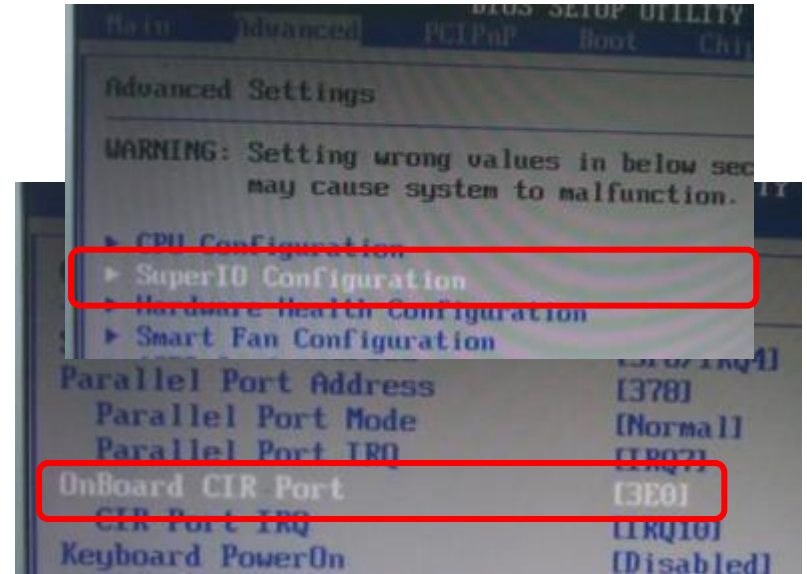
Main Advanced PCIPnP Boot Chi

BIOS SETUP UTILITY

Advanced Settings

WARNING: Setting wrong values in below sec may cause system to malfunction.

▶ CPU Configuration
▶ SuperIO Configuration
▶ Hardware Health Configuration
▶ Smart Fan Configuration

[3F8/IRQ4]

Parallel Port Address [378]
Parallel Port Mode [Normal]
Parallel Port IRQ [IRQ7]
OnBoard CIR Port [3E0]
CIR Port IRQ [IRQ10]
Keyboard PowerOn [Disabled]